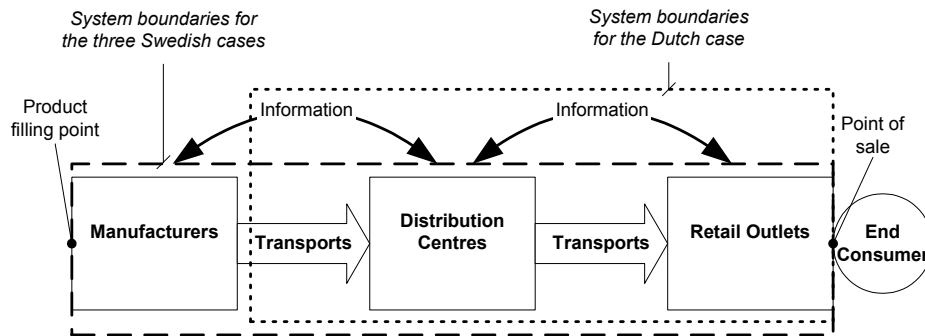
System boundaries for the three Swedish cases

System boundaries for the Dutch case

Product filling point

Information

Information

Point of sale

Manufacturers

Transports

Distribution Centres

Transports

Retail Outlets

End Consumer